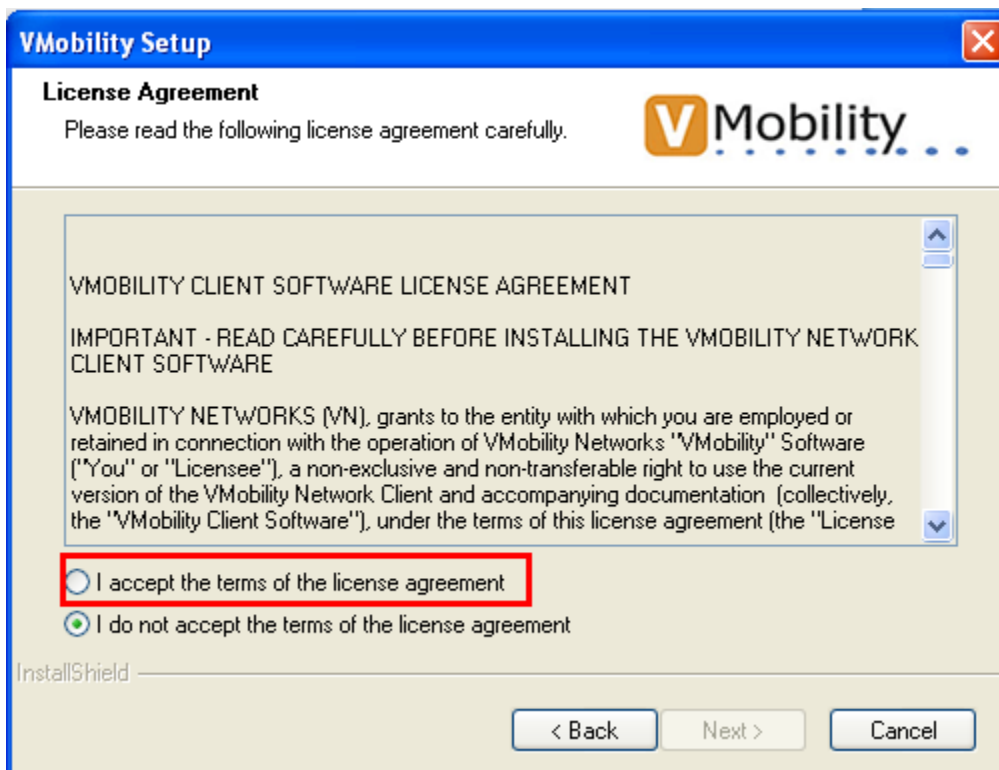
VMobility Setup

License Agreement

Please read the following license agreement carefully.

VMobility

VMOBILITY CLIENT SOFTWARE LICENSE AGREEMENT

IMPORTANT - READ CAREFULLY BEFORE INSTALLING THE VMOBILITY NETWORK CLIENT SOFTWARE

VMOBILITY NETWORKS (VN), grants to the entity with which you are employed or retained in connection with the operation of VMobility Networks "VMobility" Software ("You" or "Licensee"), a non-exclusive and non-transferable right to use the current version of the VMobility Network Client and accompanying documentation (collectively, the "VMobility Client Software"), under the terms of this license agreement (the "License

I accept the terms of the license agreement

I do not accept the terms of the license agreement

InstallShield

< Back

Next >

Cancel